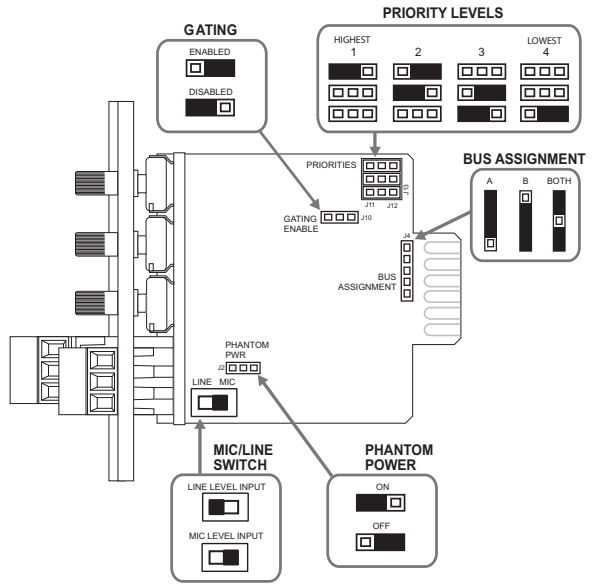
GATING

ENABLED

DISABLED

PRIORITY LEVELS

HIGHEST
1

2

3

LOWEST
4

PRIORITIES

J13

J11

J12

BUS ASSIGNMENT

A

B

BOTH

GATING ENABLE

J10

J4

BUS ASSIGNMENT

PHANTOM PWR

J2

LINE MIC

MIC/LINE SWITCH

LINE LEVEL INPUT

MIC LEVEL INPUT

PHANTOM POWER

ON

OFF